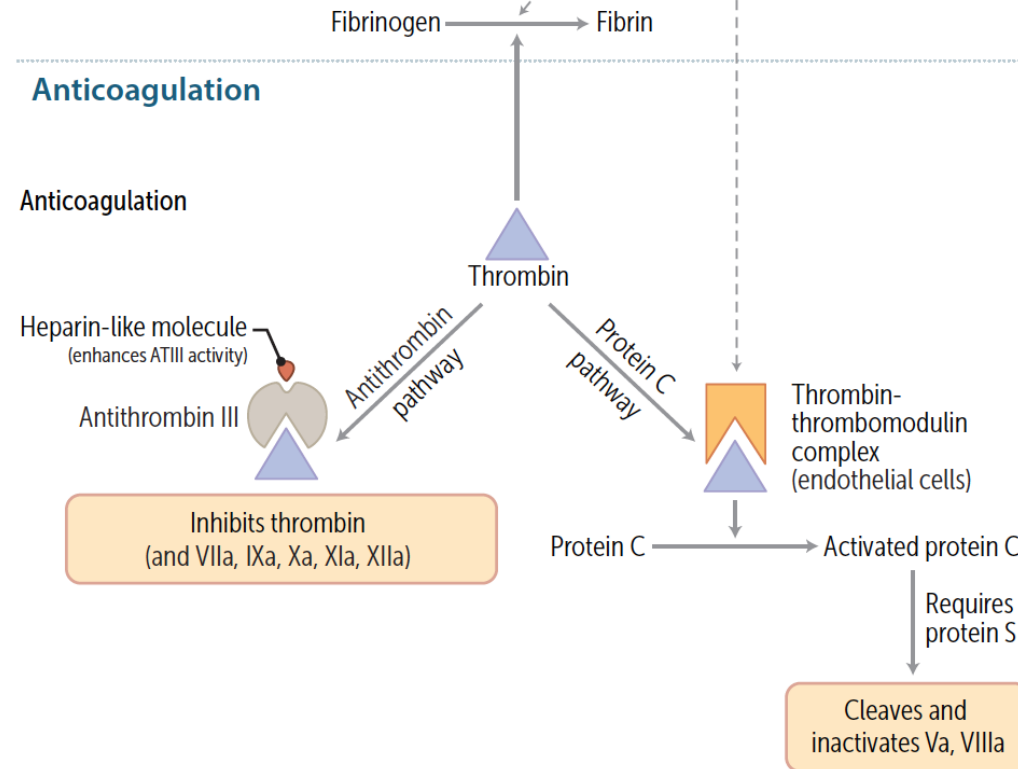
Fibrinogen → Fibrin

Anticoagulation

Anticoagulation

Thrombin

Heparin-like molecule
(enhances ATIII activity)

Antithrombin III

Antithrombin pathway

Protein C pathway

Thrombin-thrombomodulin complex
(endothelial cells)

Inhibits thrombin
(and VIIa, IXa, Xa, XIa, XIIa)

Protein C → Activated protein C

Requires protein S

Cleaves and inactivates Va, VIIIa